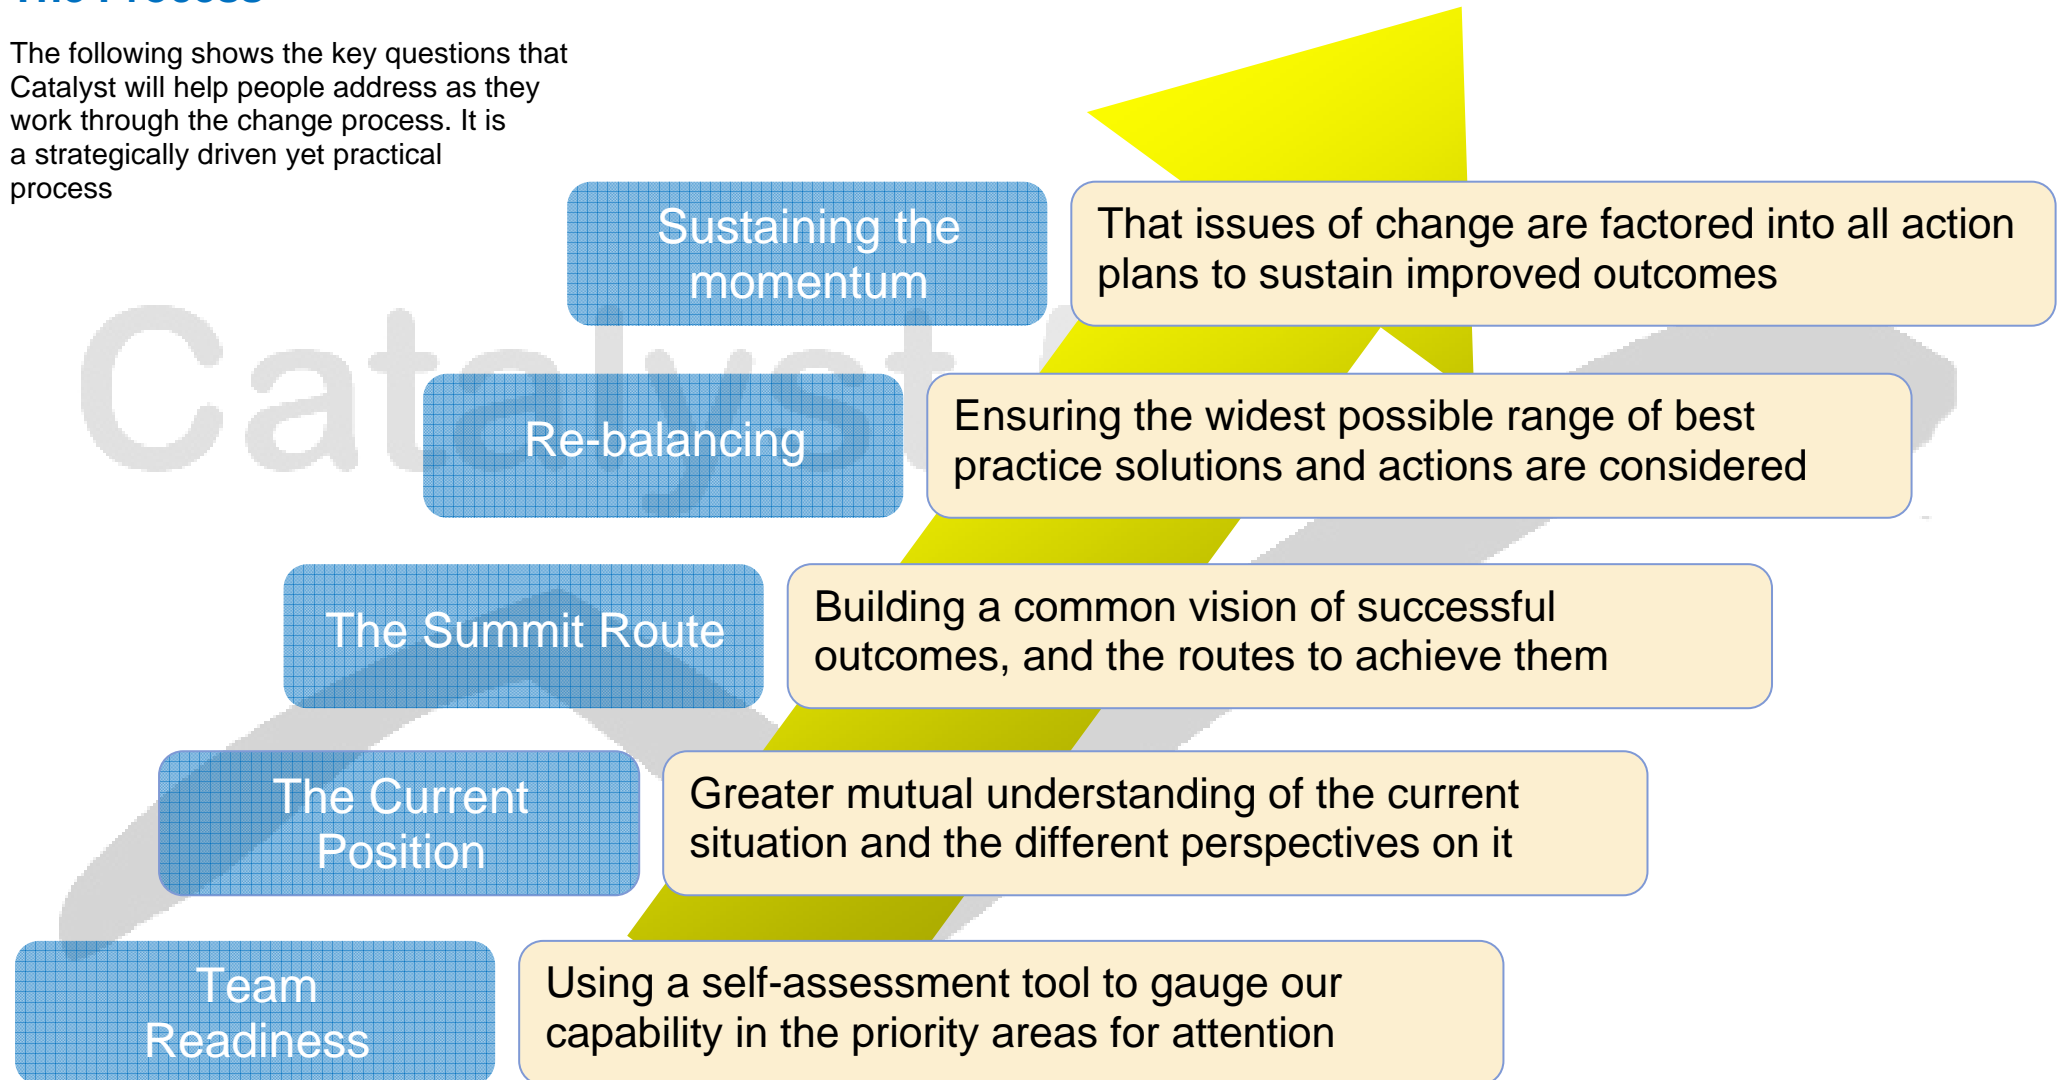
The Process

The following shows the key questions that Catalyst will help people address as they work through the change process. It is a strategically driven yet practical process

Catalyst

Sustaining the momentum

That issues of change are factored into all action plans to sustain improved outcomes

Re-balancing

Ensuring the widest possible range of best practice solutions and actions are considered

The Summit Route

Building a common vision of successful outcomes, and the routes to achieve them

The Current Position

Greater mutual understanding of the current situation and the different perspectives on it

Team Readiness

Using a self-assessment tool to gauge our capability in the priority areas for attention